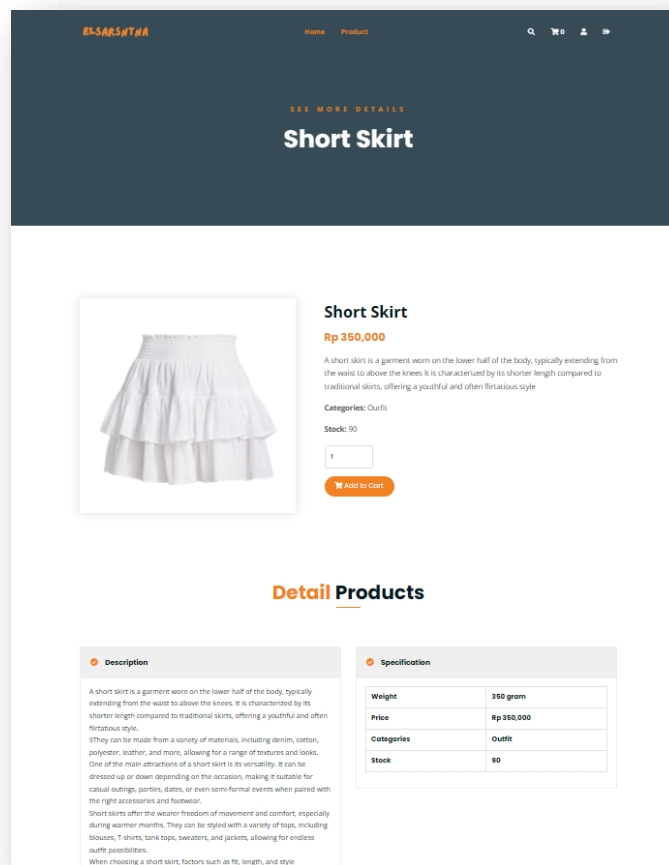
ELSARSHTNA

Home Product

0

SEE MORE DETAILS

Short Skirt

Short Skirt

Rp 350,000

A short skirt is a garment worn on the lower half of the body, typically extending from the waist to above the knees It is characterized by its shorter length compared to traditional skirts, offering a youthful and often flirtatious style

Categories: Outfit

Stock: 90

1

Add to Cart

Detail Products

Description

A short skirt is a garment worn on the lower half of the body, typically extending from the waist to above the knees. It is characterized by its shorter length compared to traditional skirts, offering a youthful and often flirtatious style.
SThey can be made from a variety of materials, including denim, cotton, polyester, leather, and more, allowing for a range of textures and looks.
One of the main attractions of a short skirt is its versatility. It can be dressed up or down depending on the occasion, making it suitable for casual outings, parties, dates, or even semi-formal events when paired with the right accessories and footwear.
Short skirts offer the wearer freedom of movement and comfort, especially during warmer months. They can be styled with a variety of tops, including blouses, T-shirts, tank tops, sweaters, and jackets, allowing for endless outfit possibilities.
When choosing a short skirt, factors such as fit, length, and style

Specification

| Weight | 350 gram |
|---|---|
| Price | Rp 350,000 |
| Categories | Outfit |
| Stock | 90 |